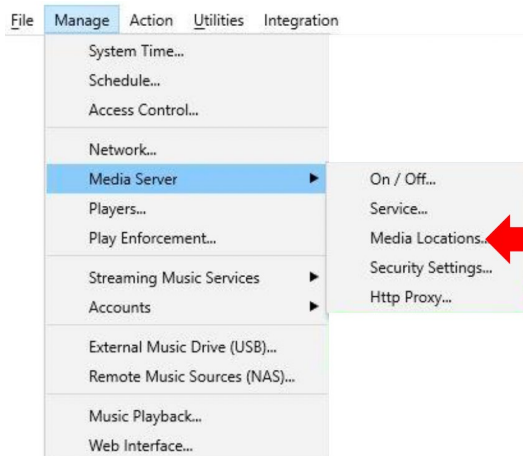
File Manage Action Utilities Integration

System Time...
Schedule...
Access Control...

Network...
Media Server
Players...
Play Enforcement...

Streaming Music Services
Accounts

External Music Drive (USB)...
Remote Music Sources (NAS)...

Music Playback...
Web Interface...

On / Off...
Service...
Media Locations...
Security Settings...
Http Proxy...